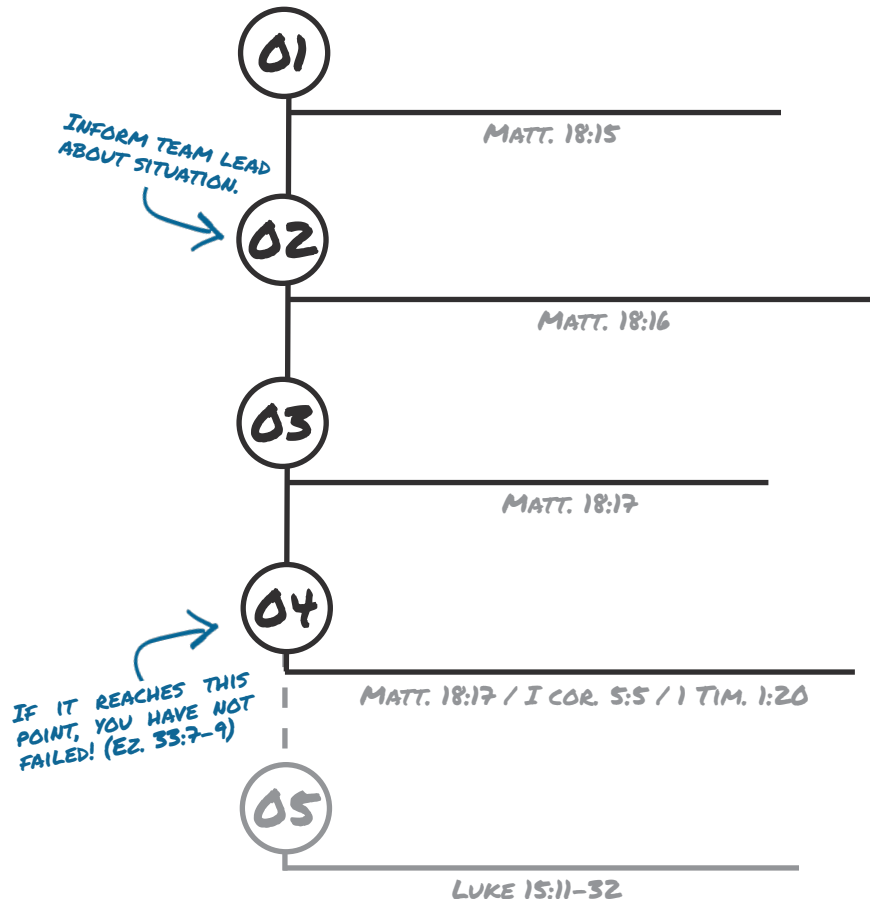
01

Matt. 18:15

Inform team lead about situation.

02

Matt. 18:16

03

Matt. 18:17

04

If it reaches this point, you have not failed! (Ez. 33:7-9)

Matt. 18:17 / I cor. 5:5 / 1 Tim. 1:20

05

Luke 15:11-32